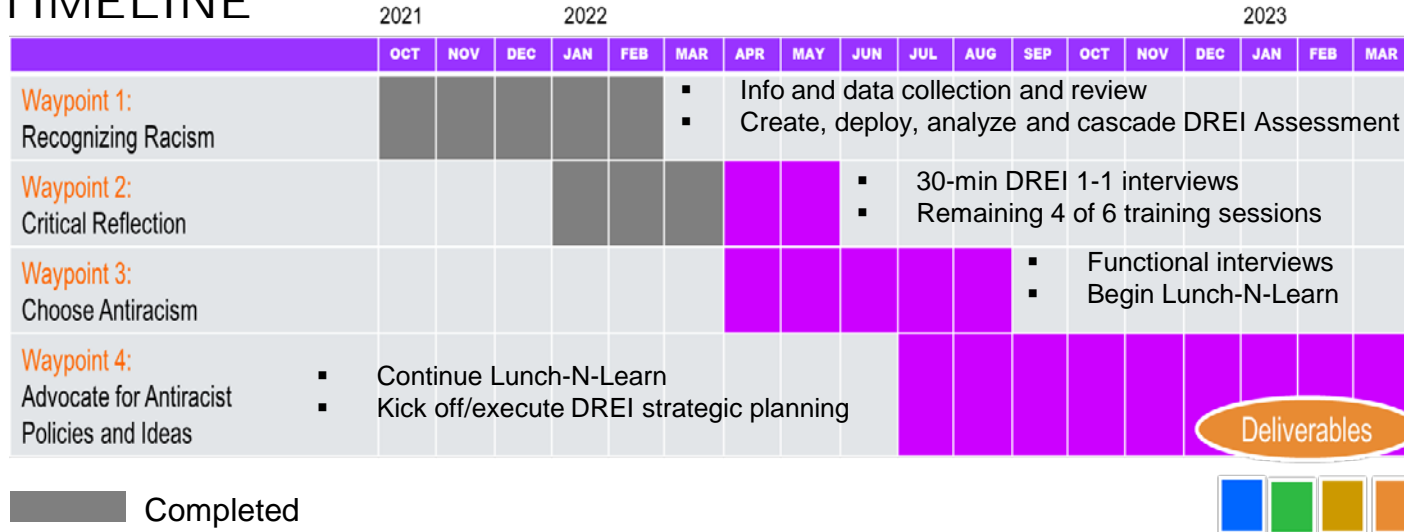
TIMELINE

| | 2021 OCT | NOV | DEC | 2022 JAN | FEB | MAR | APR | MAY | JUN | JUL | AUG | SEP | OCT | NOV | DEC | 2023 JAN | FEB | MAR |
|---|---|---|---|---|---|---|---|---|---|---|---|---|---|---|---|---|---|---|
| Waypoint 1: Recognizing Racism | | | | | | ▪ Info and data collection and review ▪ Create, deploy, analyze and cascade DREI Assessment | | | | | | | | | | | | |
| Waypoint 2: Critical Reflection | | | | | | | | | ▪ 30-min DREI 1-1 interviews ▪ Remaining 4 of 6 training sessions | | | | | | | | | |
| Waypoint 3: Choose Antiracism | | | | | | | | | | | | ▪ Functional interviews ▪ Begin Lunch-N-Learn | | | | | | |
| Waypoint 4: Advocate for Antiracist Policies and Ideas | ▪ Continue Lunch-N-Learn ▪ Kick off/execute DREI strategic planning | | | | | | | | | | | | | | | Deliverables | | |

Completed